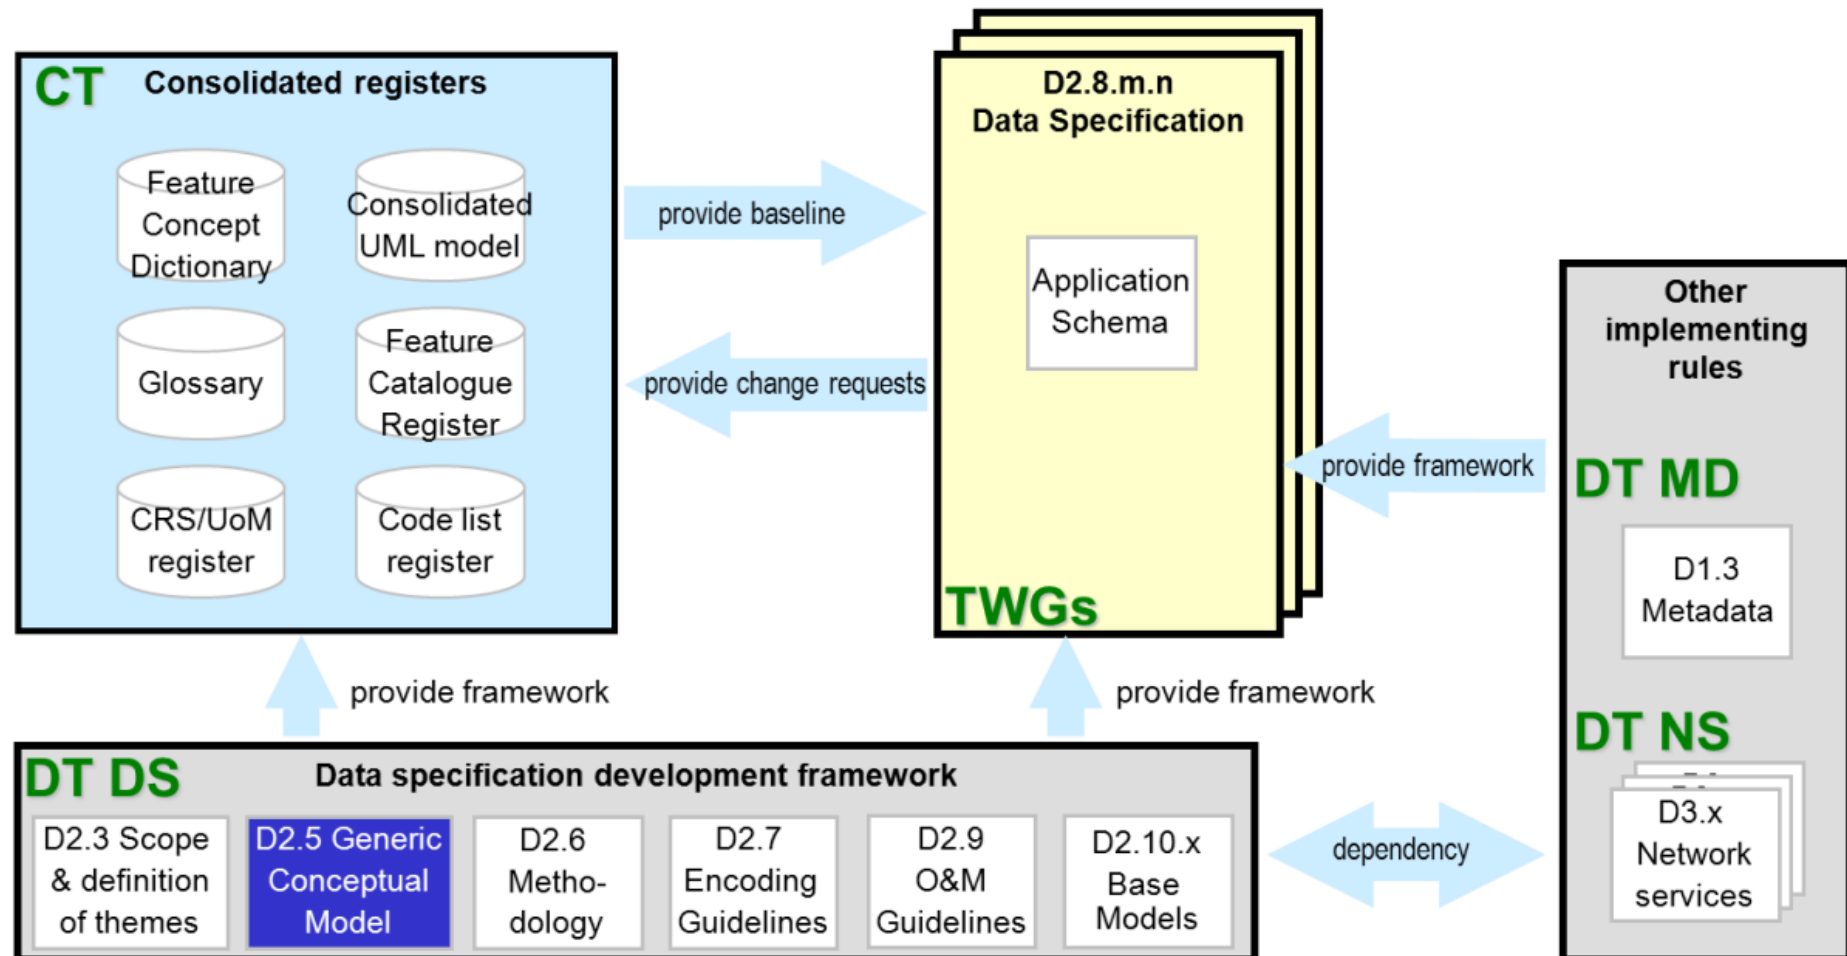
CT Consolidated registers

Feature Concept Dictionary

Consolidated UML model

Glossary

Feature Catalogue Register

CRS/UoM register

Code list register

provide baseline

provide change requests

D2.8.m.n Data Specification

Application Schema

TWGs

provide framework

Other implementing rules

DT MD

D1.3 Metadata

DT NS

D3.x Network services

provide framework

provide framework

DT DS Data specification development framework

D2.3 Scope & definition of themes

D2.5 Generic Conceptual Model

D2.6 Methodology

D2.7 Encoding Guidelines

D2.9 O&M Guidelines

D2.10.x Base Models

dependency